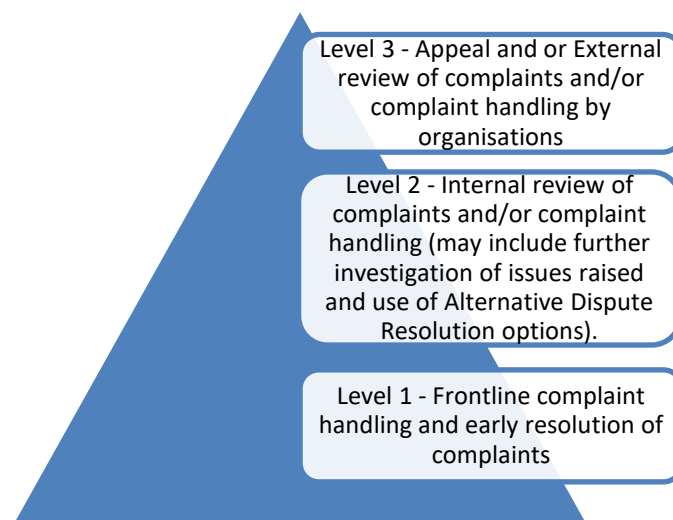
Level 3 - Appeal and or External review of complaints and/or complaint handling by organisations

Level 2 - Internal review of complaints and/or complaint handling (may include further investigation of issues raised and use of Alternative Dispute Resolution options).

Level 1 - Frontline complaint handling and early resolution of complaints